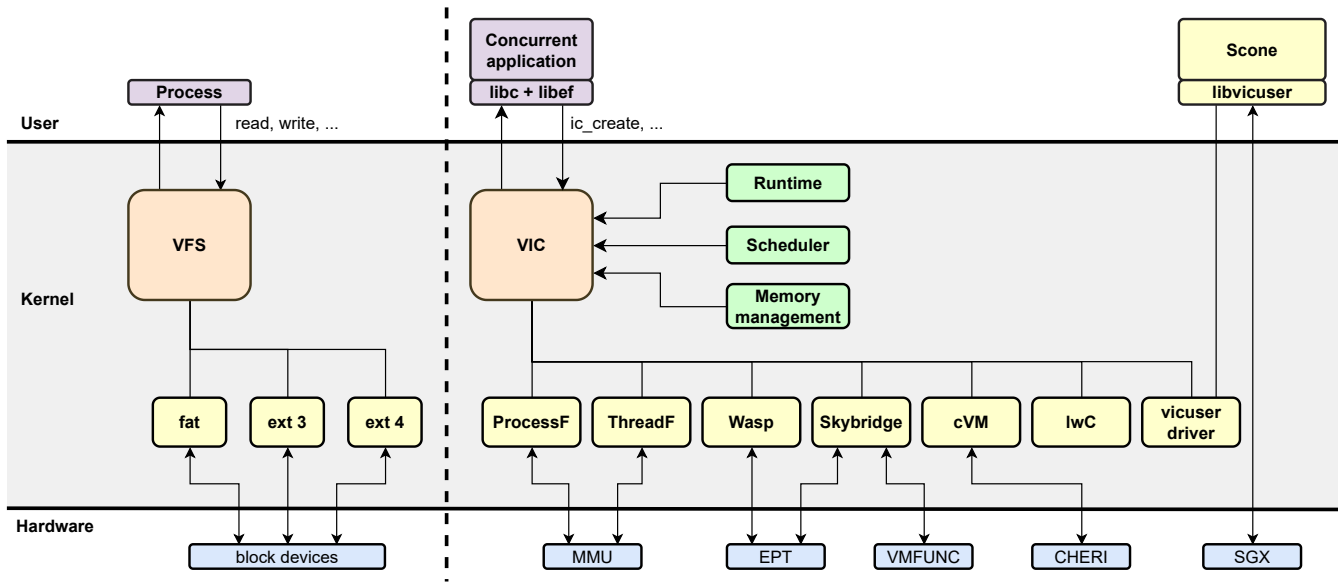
User

Kernel

Hardware

Process

read, write, ...

VFS

fat

ext 3

ext 4

block devices

Concurrent application

libc + libef

ic_create, ...

VIC

Runtime

Scheduler

Memory management

ProcessF

ThreadF

Wasp

Skybridge

cVM

lwC

vicuser driver

Scone

libvicuser

MMU

EPT

VMFUNC

CHERI

SGX